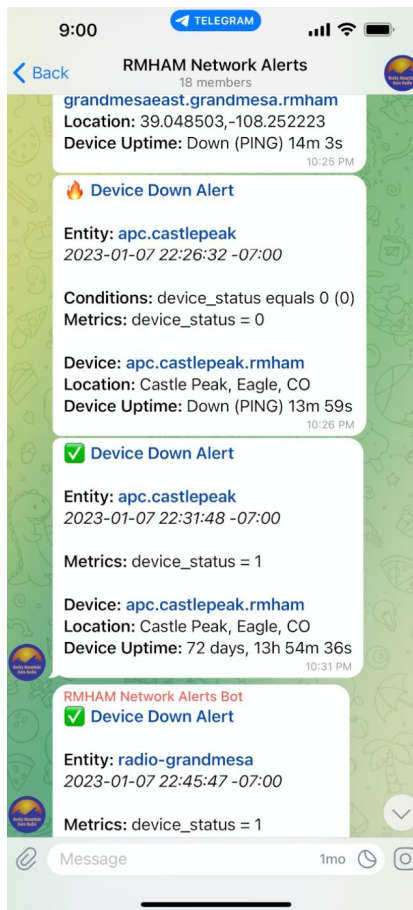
9:00
TELEGRAM

Back
RMHAM Network Alerts
18 members

grandmesaeast.grandmesa.rmham
Location: 39.048503,-108.252223
Device Uptime: Down (PING) 14m 3s
10:25 PM

🔥 Device Down Alert

Entity: apc.castlepeak
2023-01-07 22:26:32 -07:00

Conditions: device_status equals 0 (0)
Metrics: device_status = 0

Device: apc.castlepeak.rmham
Location: Castle Peak, Eagle, CO
Device Uptime: Down (PING) 13m 59s
10:26 PM

✅ Device Down Alert

Entity: apc.castlepeak
2023-01-07 22:31:48 -07:00

Metrics: device_status = 1

Device: apc.castlepeak.rmham
Location: Castle Peak, Eagle, CO
Device Uptime: 72 days, 13h 54m 36s
10:31 PM

RMHAM Network Alerts Bot
✅ Device Down Alert

Entity: radio-grandmesa
2023-01-07 22:45:47 -07:00

Metrics: device_status = 1

Message
1mo